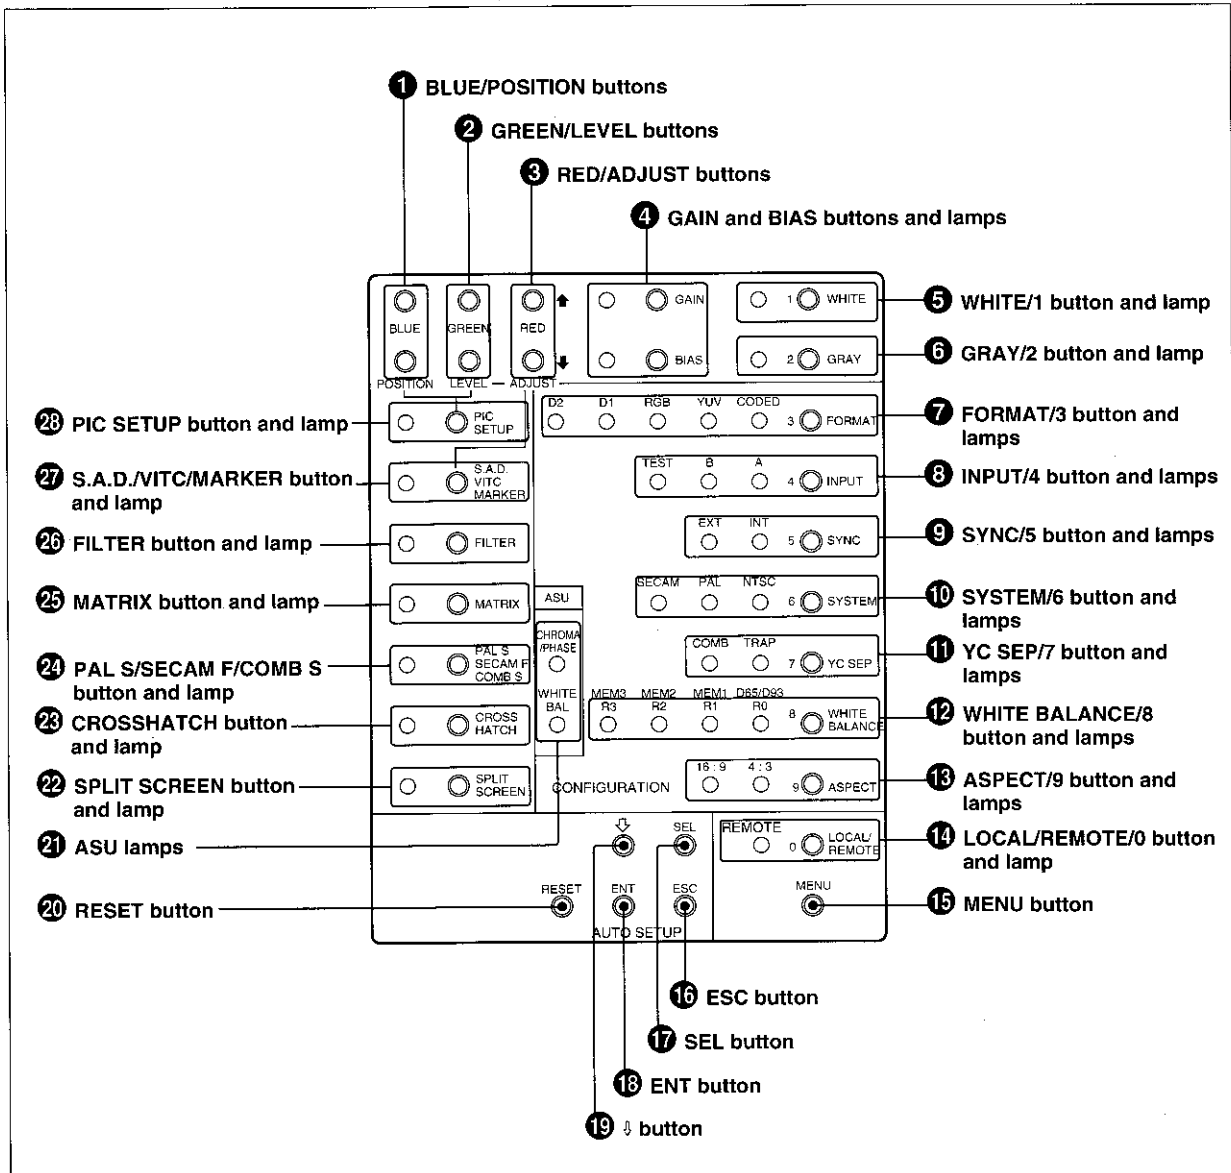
1 BLUE/POSITION buttons
2 GREEN/LEVEL buttons
3 RED/ADJUST buttons
4 GAIN and BIAS buttons and lamps

BLUE GREEN RED GAIN BIAS
POSITION LEVEL ADJUST

1 WHITE
2 GRAY

5 WHITE/1 button and lamp
6 GRAY/2 button and lamp

28 PIC SETUP button and lamp
PIC SETUP
D2 D1 RGB YUV CODED 3 FORMAT
7 FORMAT/3 button and lamps

27 S.A.D./VITC/MARKER button and lamp
S.A.D. VITC MARKER
TEST B A 4 INPUT
8 INPUT/4 button and lamps

26 FILTER button and lamp
FILTER
EXT INT 5 SYNC
9 SYNC/5 button and lamps

25 MATRIX button and lamp
MATRIX
ASU
SECAM PAL NTSC 6 SYSTEM
10 SYSTEM/6 button and lamps

24 PAL S/SECAM F/COMB S button and lamp
PAL S SECAM F COMB S
CHROMA /PHASE
COMB TRAP 7 YC SEP
11 YC SEP/7 button and lamps

23 CROSSHATCH button and lamp
CROSS HATCH
WHITE BAL
MEM3 MEM2 MEM1 D65/D93
R3 R2 R1 R0 8 WHITE BALANCE
12 WHITE BALANCE/8 button and lamps

22 SPLIT SCREEN button and lamp
SPLIT SCREEN
CONFIGURATION
16 : 9 4 : 3 9 ASPECT
13 ASPECT/9 button and lamps

21 ASU lamps
⇩ SEL
REMOTE 0 LOCAL/ REMOTE
14 LOCAL/REMOTE/0 button and lamp

20 RESET button
RESET ENT ESC
AUTO SETUP
MENU
15 MENU button

16 ESC button
17 SEL button
18 ENT button
19 ⇩ button